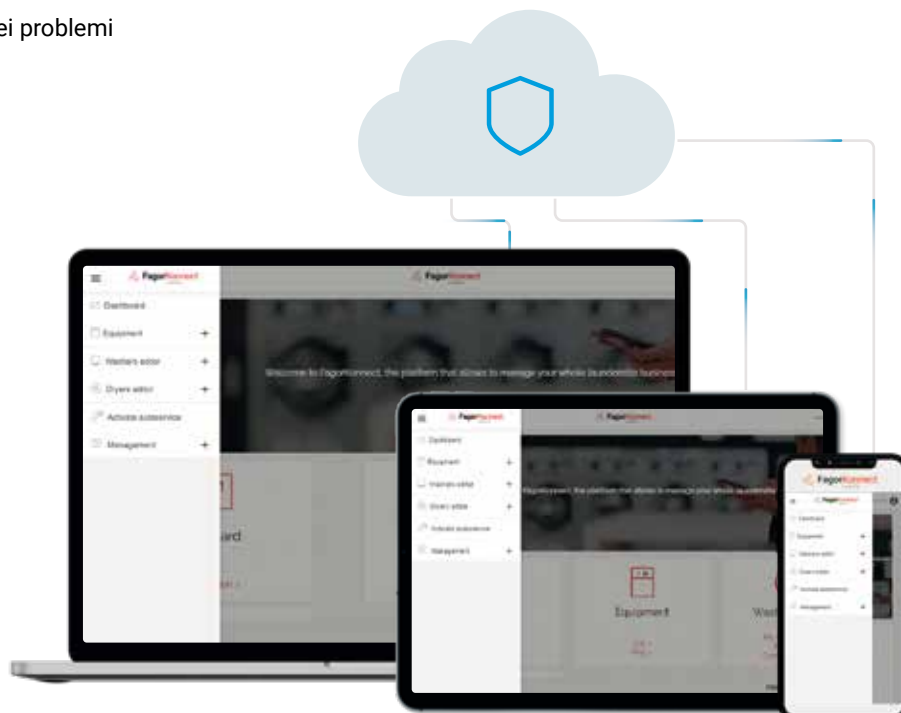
ei problemi

FagorKonnect

FagorKonnect

Dashboard

Equipment +

Washers editor +

Dryers editor +

Activate autoservice

Management +

Welcome to FagorKonnect, the platform that allows to manage your whole laundromat business

ard

FagorKonnect

FagorKonnect

Dashboard

Equipment +

Washers editor +

Dryers editor +

Activate autoservice

Management +

FagorKonnect, the platform that allows to manage your whole laundromat

Equipment

Wa

FagorKonnect

FagorKonnect

Dashboard

Equipment +

Washers editor +

Dryers editor +

Activate autoservice

Management +